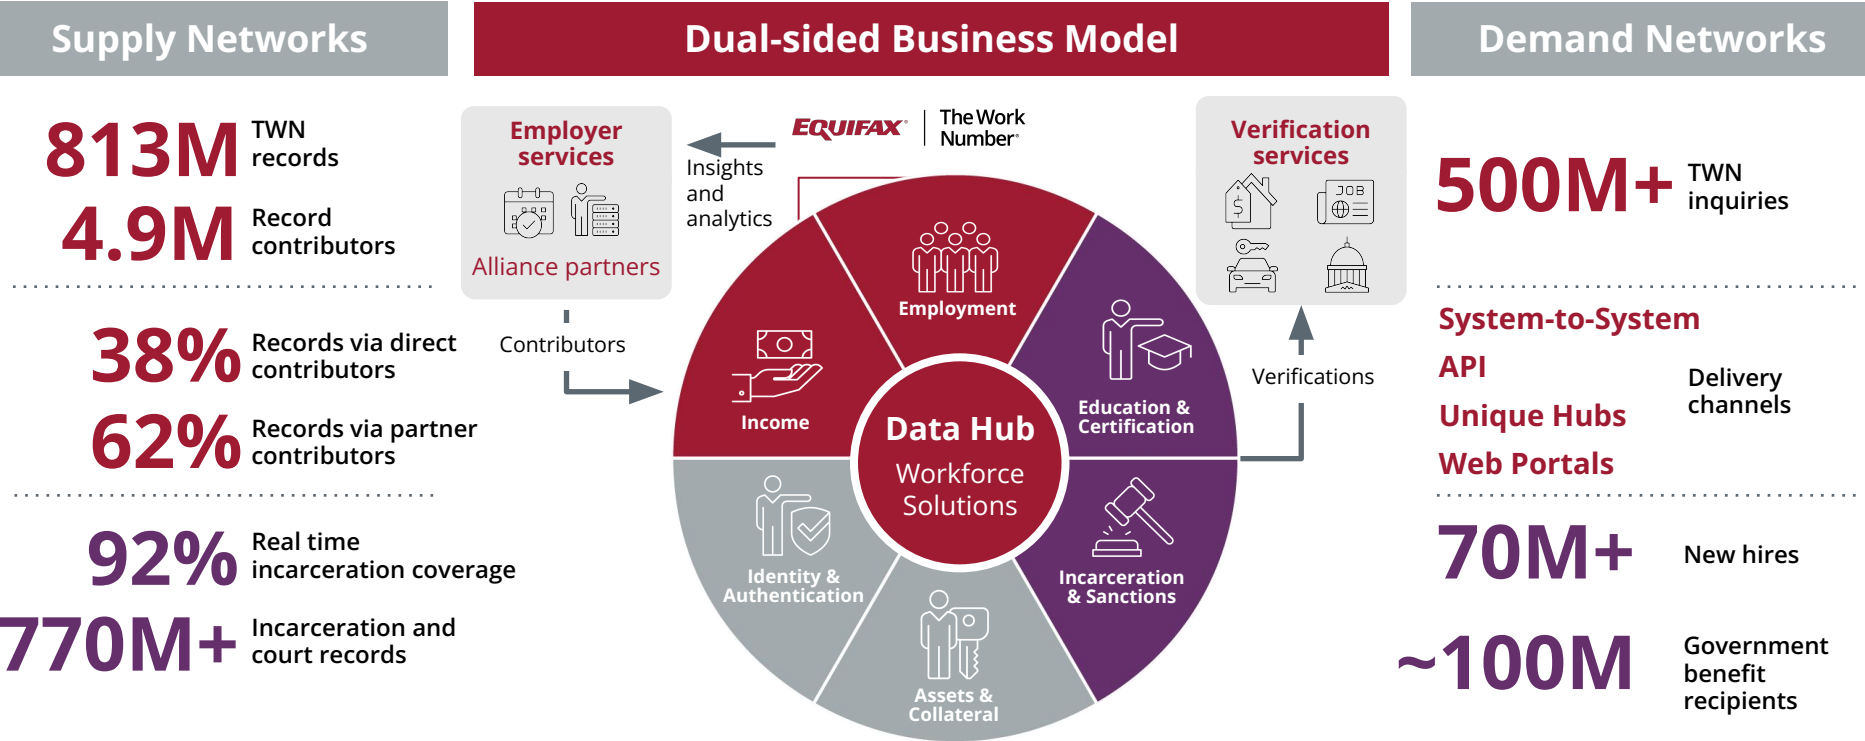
Supply Networks

Dual-sided Business Model

Demand Networks

813M TWN records

4.9M Record contributors

38% Records via direct contributors

62% Records via partner contributors

92% Real time incarceration coverage

770M+ Incarceration and court records

Employer services

Alliance partners

Insights and analytics

EQUIFAX | The Work Number

Contributors

Employment

Income

Education & Certification

Data Hub
Workforce Solutions

Identity & Authentication

Assets & Collateral

Incarceration & Sanctions

Verification services

JOB

Verifications

500M+ TWN inquiries

System-to-System
API
Unique Hubs
Web Portals

Delivery channels

70M+ New hires

~100M Government benefit recipients